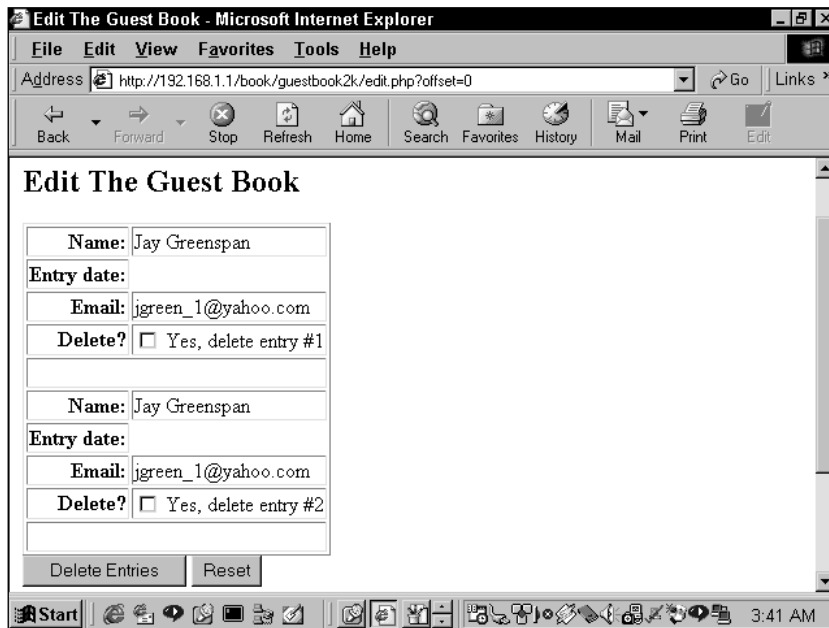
Edit The Guest Book - Microsoft Internet Explorer

File Edit View Favorites Tools Help

Address http://192.168.1.1/book/guestbook2k/edit.php?offset=0 Go Links

Back Forward Stop Refresh Home Search Favorites History Mail Print Edit

Edit The Guest Book

| | |
|---|---|
| Name: | Jay Greenspan |
| Entry date: | |
| Email: | jgreen_1@yahoo.com |
| Delete? | ☐ Yes, delete entry #1 |
| | |
| Name: | Jay Greenspan |
| Entry date: | |
| Email: | jgreen_1@yahoo.com |
| Delete? | ☐ Yes, delete entry #2 |
| | |

Delete Entries Reset

Start 3:41 AM